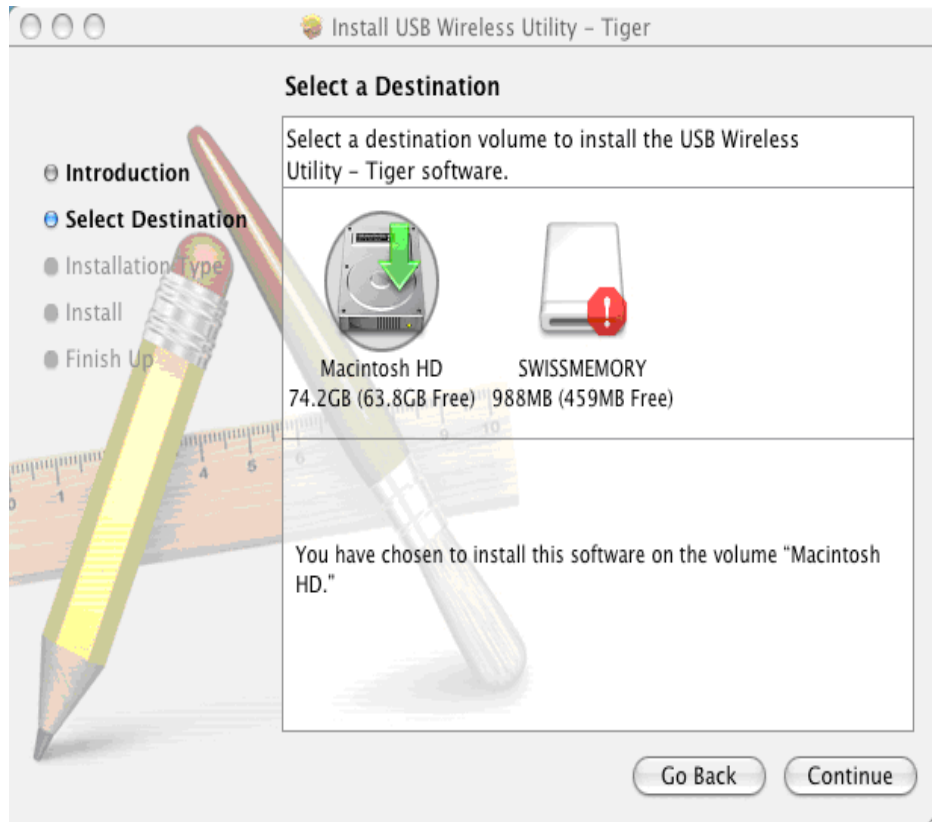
Install USB Wireless Utility – Tiger

Select a Destination

Introduction
Select Destination
Installation Type
Install
Finish Up

Select a destination volume to install the USB Wireless Utility – Tiger software.

Macintosh HD
74.2GB (63.8GB Free)

SWISSMEMORY
988MB (459MB Free)

You have chosen to install this software on the volume "Macintosh HD."

Go Back
Continue